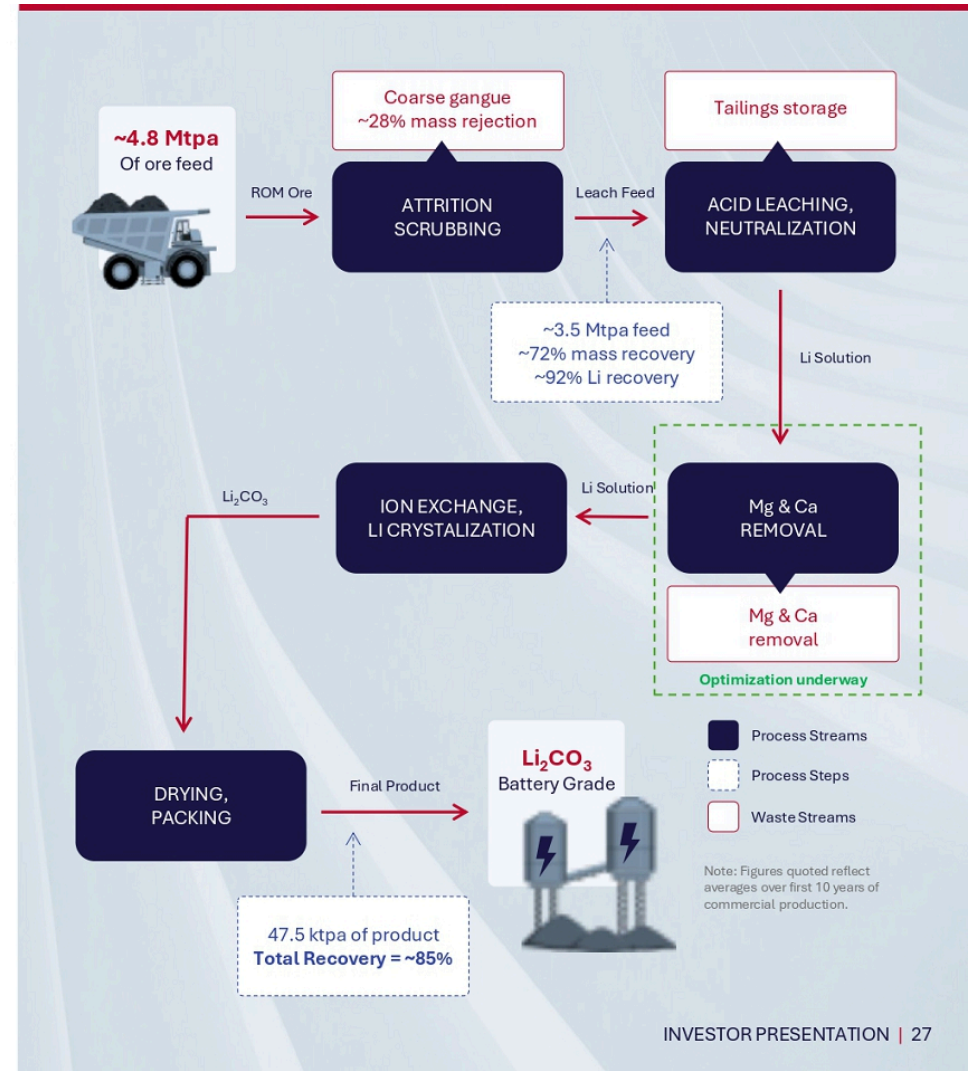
~4.8 Mtpa
Of ore feed

ROM Ore

Coarse gangue
~28% mass rejection

ATTRITION SCRUBBING

Leach Feed

Tailings storage

ACID LEACHING, NEUTRALIZATION

~3.5 Mtpa feed
~72% mass recovery
~92% Li recovery

Li Solution

$Li_2CO_3$

ION EXCHANGE, LI CRYSTALIZATION

Li Solution

Mg & Ca REMOVAL

Mg & Ca removal

Optimization underway

DRYING, PACKING

Final Product

$Li_2CO_3$
Battery Grade

47.5 ktpa of product
Total Recovery = ~85%

Process Streams
Process Steps
Waste Streams

Note: Figures quoted reflect averages over first 10 years of commercial production.

INVESTOR PRESENTATION | 27